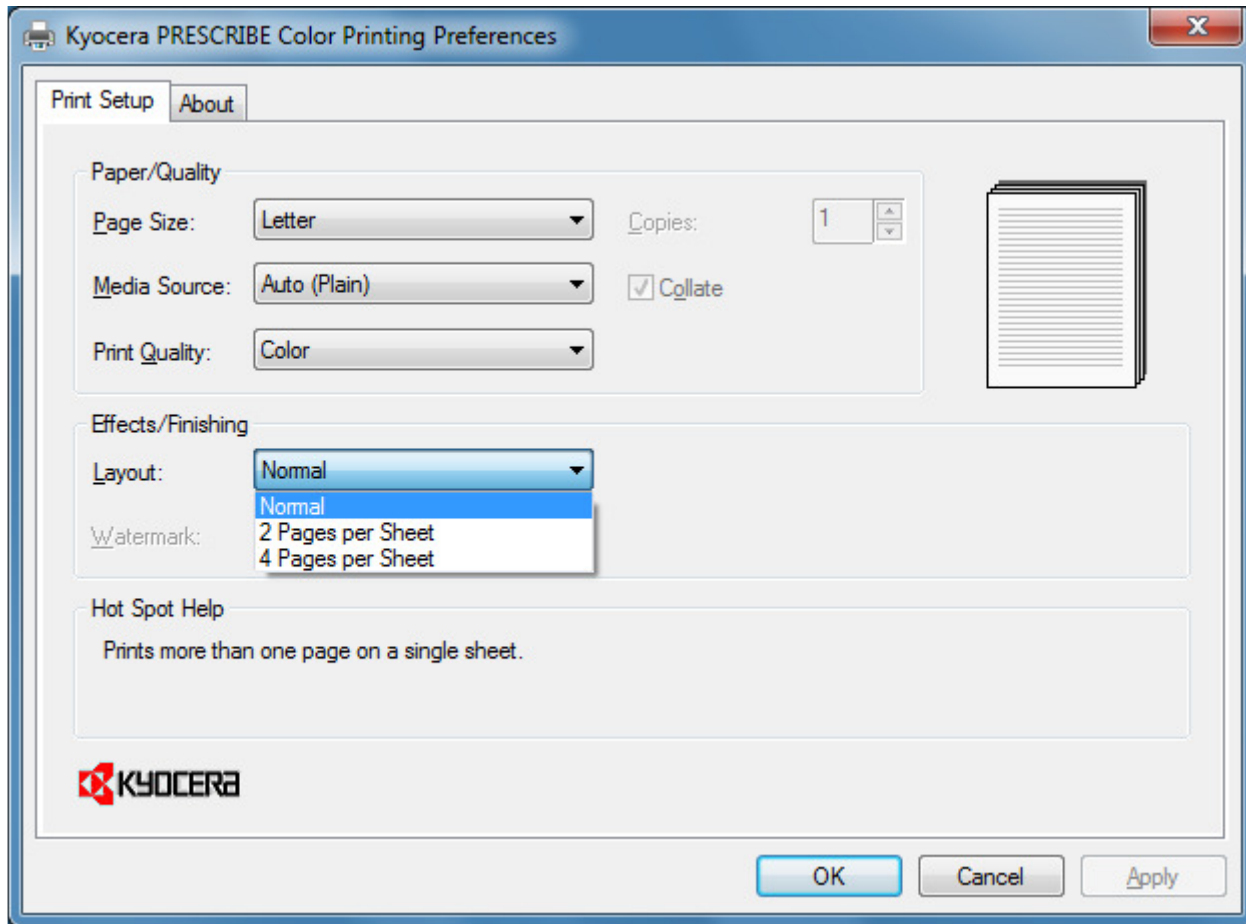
Kyocera PRESCRIBE Color Printing Preferences

Print Setup
About

Paper/Quality

Page Size: Letter
Copies: 1

Media Source: Auto (Plain)
Collate

Print Quality: Color

Effects/Finishing

Layout: Normal
Normal
2 Pages per Sheet
4 Pages per Sheet

Watermark:

Hot Spot Help

Prints more than one page on a single sheet.

KYOCERA

OK
Cancel
Apply